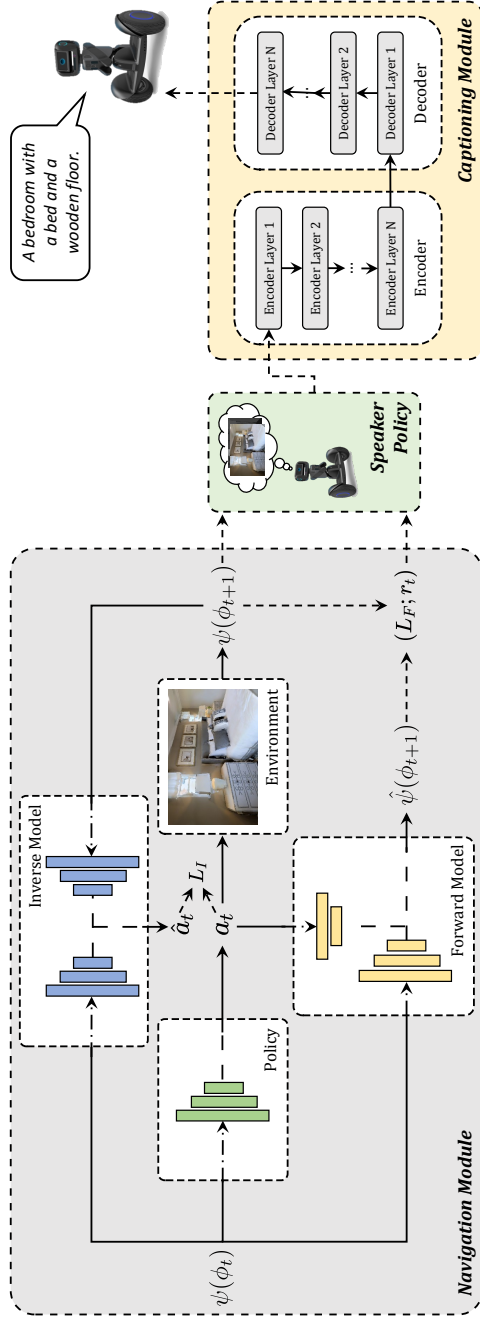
A bedroom with a bed and a wooden floor.

Captioning Module

Decoder Layer N

Decoder Layer 2

Decoder Layer 1

Decoder

Encoder Layer 1

Encoder Layer 2

Encoder Layer N

Encoder

Speaker Policy

Navigation Module

Inverse Model

Environment

$\psi(\phi_{t+1})$

$\hat{a}_t$

$L_I$

$a_t$

Policy

Forward Model

$\hat{\psi}(\phi_{t+1})$

$(L_F; r_t)$

$\psi(\phi_t)$